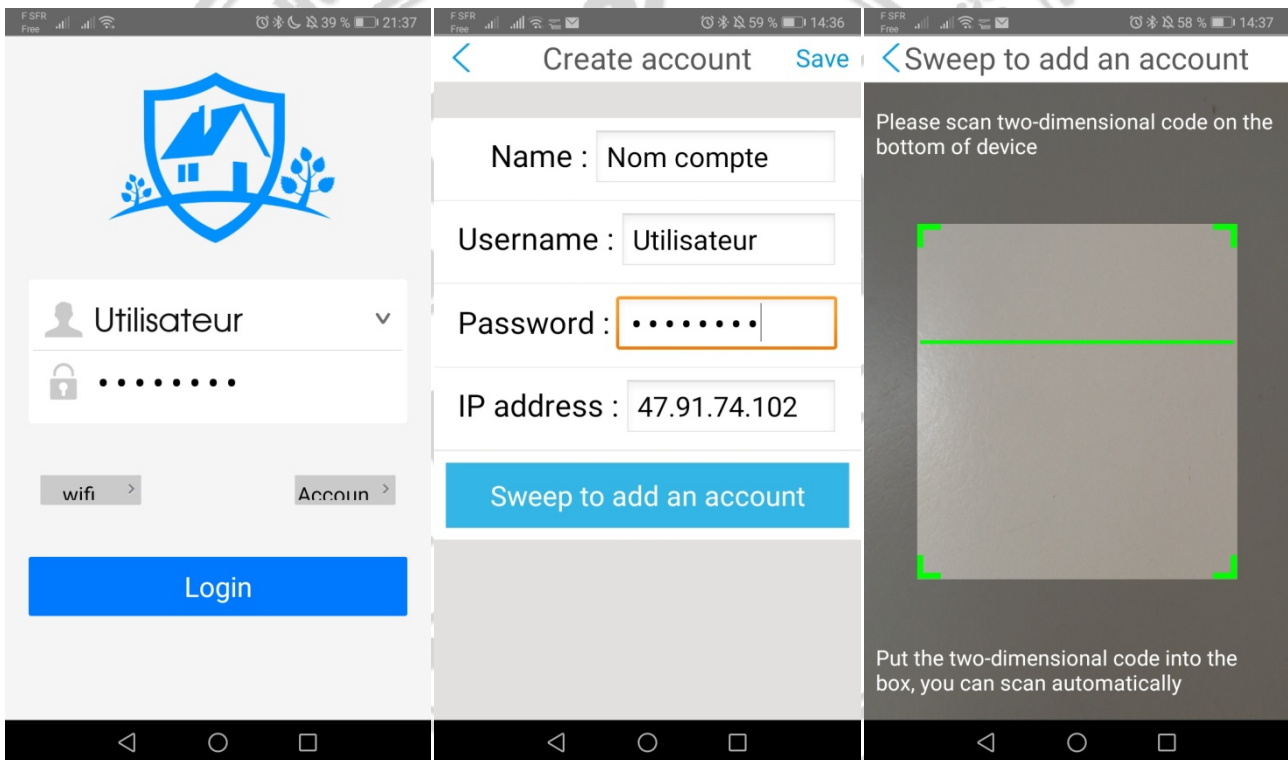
F SFR Free 39 % 21:37

Utilisateur

••••••••

wifi

Accoun

Login

F SFR Free 59 % 14:36

<

Create account

Save

Name : Nom compte

Username : Utilisateur

Password : ••••••••

IP address : 47.91.74.102

Sweep to add an account

F SFR Free 58 % 14:37

<Sweep to add an account

Please scan two-dimensional code on the bottom of device

Put the two-dimensional code into the box, you can scan automatically